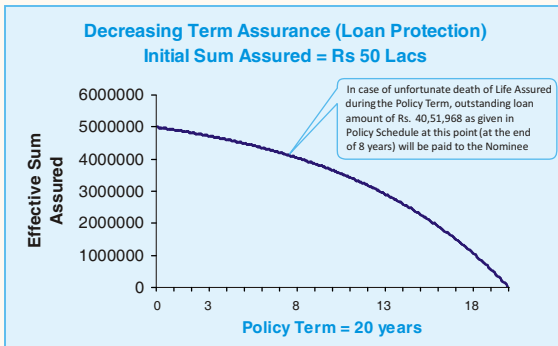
Decreasing Term Assurance (Loan Protection)
Initial Sum Assured = Rs 50 Lacs

In case of unfortunate death of Life Assured during the Policy Term, outstanding loan amount of Rs. 40,51,968 as given in Policy Schedule at this point (at the end of 8 years) will be paid to the Nominee

Effective Sum Assured

6000000
5000000
4000000
3000000
2000000
1000000
0

0
3
8
13
18

Policy Term = 20 years